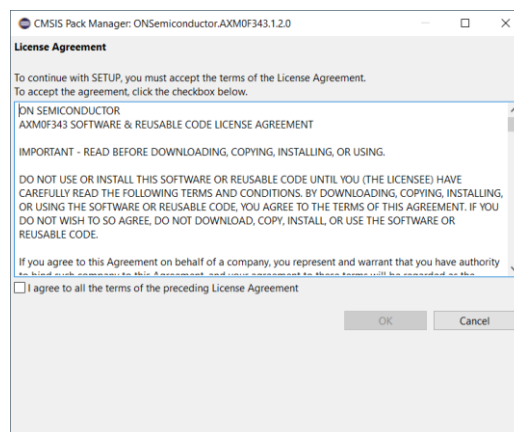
CMSIS Pack Manager: ONSemiconductor.AXM0F343.1.2.0

License Agreement

To continue with SETUP, you must accept the terms of the License Agreement.
To accept the agreement, click the checkbox below.

ON SEMICONDUCTOR
AXM0F343 SOFTWARE & REUSABLE CODE LICENSE AGREEMENT

IMPORTANT - READ BEFORE DOWNLOADING, COPYING, INSTALLING, OR USING.

DO NOT USE OR INSTALL THIS SOFTWARE OR REUSABLE CODE UNTIL YOU (THE LICENSEE) HAVE CAREFULLY READ THE FOLLOWING TERMS AND CONDITIONS. BY DOWNLOADING, COPYING, INSTALLING, OR USING THE SOFTWARE OR REUSABLE CODE, YOU AGREE TO THE TERMS OF THIS AGREEMENT. IF YOU DO NOT WISH TO SO AGREE, DO NOT DOWNLOAD, COPY, INSTALL, OR USE THE SOFTWARE OR REUSABLE CODE.

If you agree to this Agreement on behalf of a company, you represent and warrant that you have authority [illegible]

I agree to all the terms of the preceding License Agreement

OK

Cancel